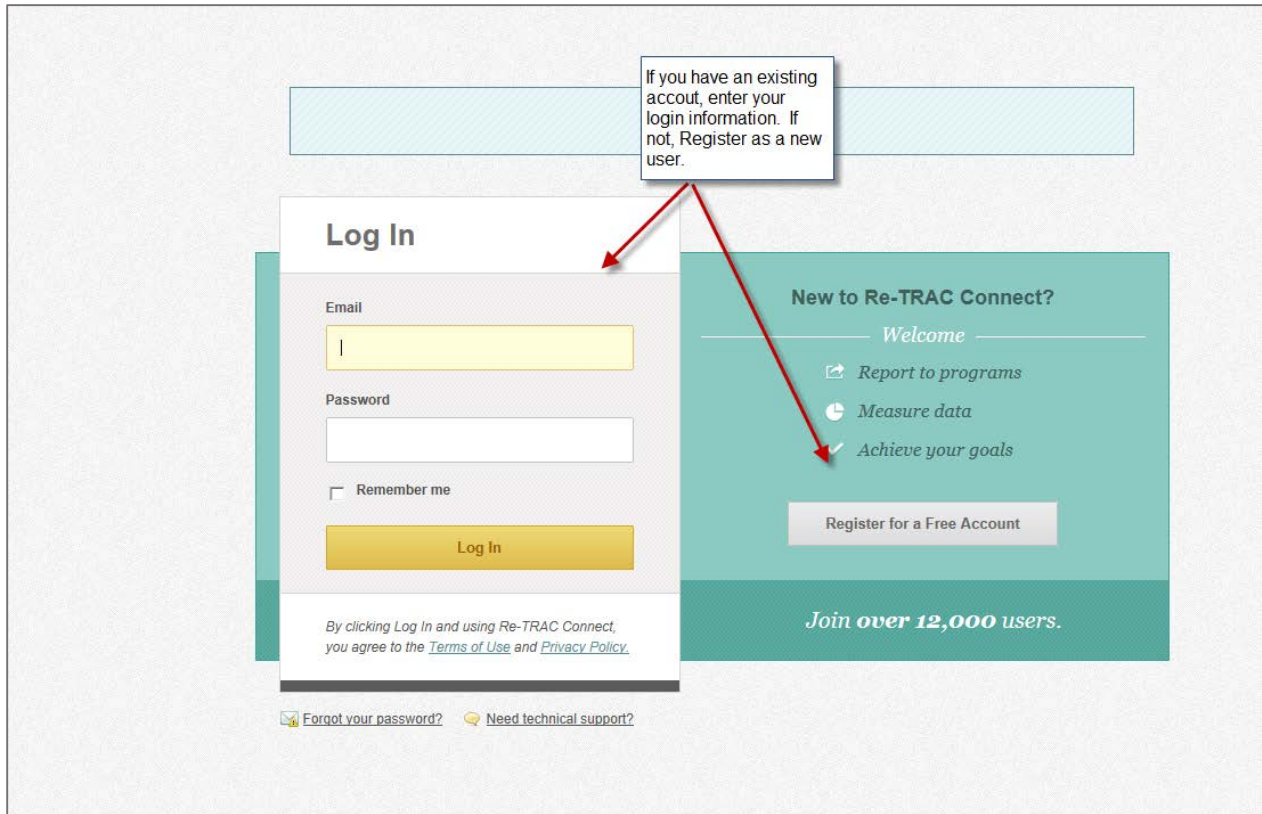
If you have an existing accout, enter your login information. If not, Register as a new user.

Log In

Email

Password

Remember me

Log In

By clicking Log In and using Re-TRAC Connect, you agree to the Terms of Use and Privacy Policy.

New to Re-TRAC Connect?

Welcome

Report to programs

Measure data

Achieve your goals

Register for a Free Account

Join over 12,000 users.

Forgot your password? Need technical support?